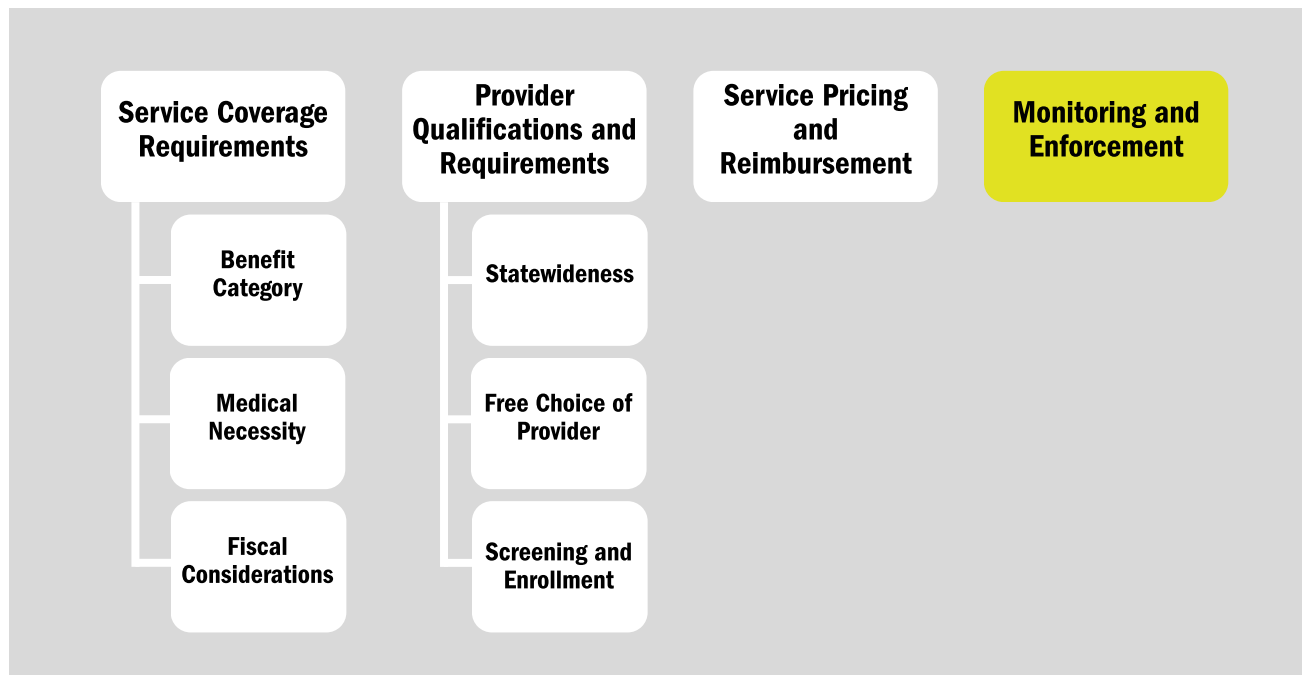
Service Coverage Requirements

Benefit Category

Medical Necessity

Fiscal Considerations

Provider Qualifications and Requirements

Statewideness

Free Choice of Provider

Screening and Enrollment

Service Pricing and Reimbursement

Monitoring and Enforcement